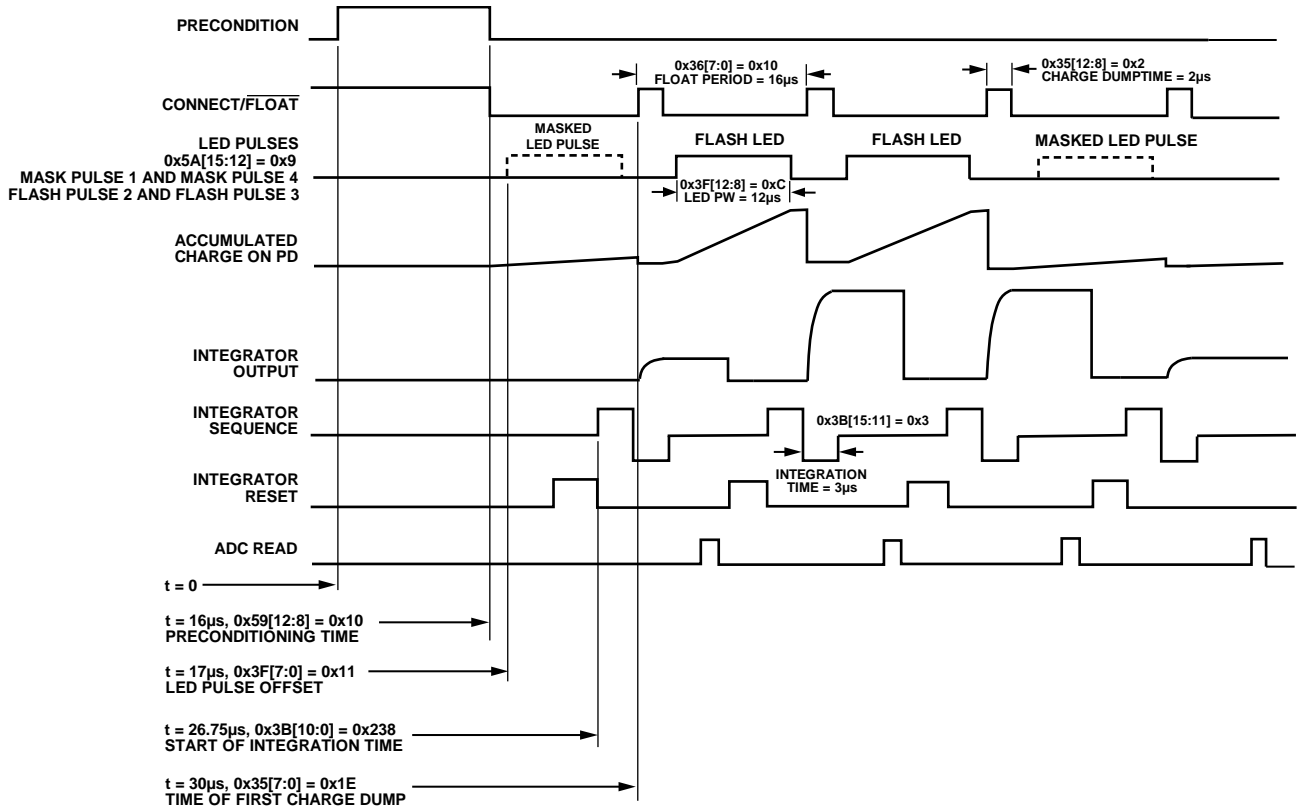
PRECONDITION

CONNECT/$\overline{\text{FLOAT}}$

0x36[7:0] = 0x10
FLOAT PERIOD = 16µs

0x35[12:8] = 0x2
CHARGE DUMPTIME = 2µs

LED PULSES
0x5A[15:12] = 0x9
MASK PULSE 1 AND MASK PULSE 4
FLASH PULSE 2 AND FLASH PULSE 3

MASKED
LED PULSE

FLASH LED

FLASH LED

MASKED LED PULSE

0x3F[12:8] = 0xC
LED PW = 12µs

ACCUMULATED
CHARGE ON PD

INTEGRATOR
OUTPUT

INTEGRATOR
SEQUENCE

0x3B[15:11] = 0x3

INTEGRATION
TIME = 3µs

INTEGRATOR
RESET

ADC READ

t = 0

t = 16µs, 0x59[12:8] = 0x10
PRECONDITIONING TIME

t = 17µs, 0x3F[7:0] = 0x11
LED PULSE OFFSET

t = 26.75µs, 0x3B[10:0] = 0x238
START OF INTEGRATION TIME

t = 30µs, 0x35[7:0] = 0x1E
TIME OF FIRST CHARGE DUMP